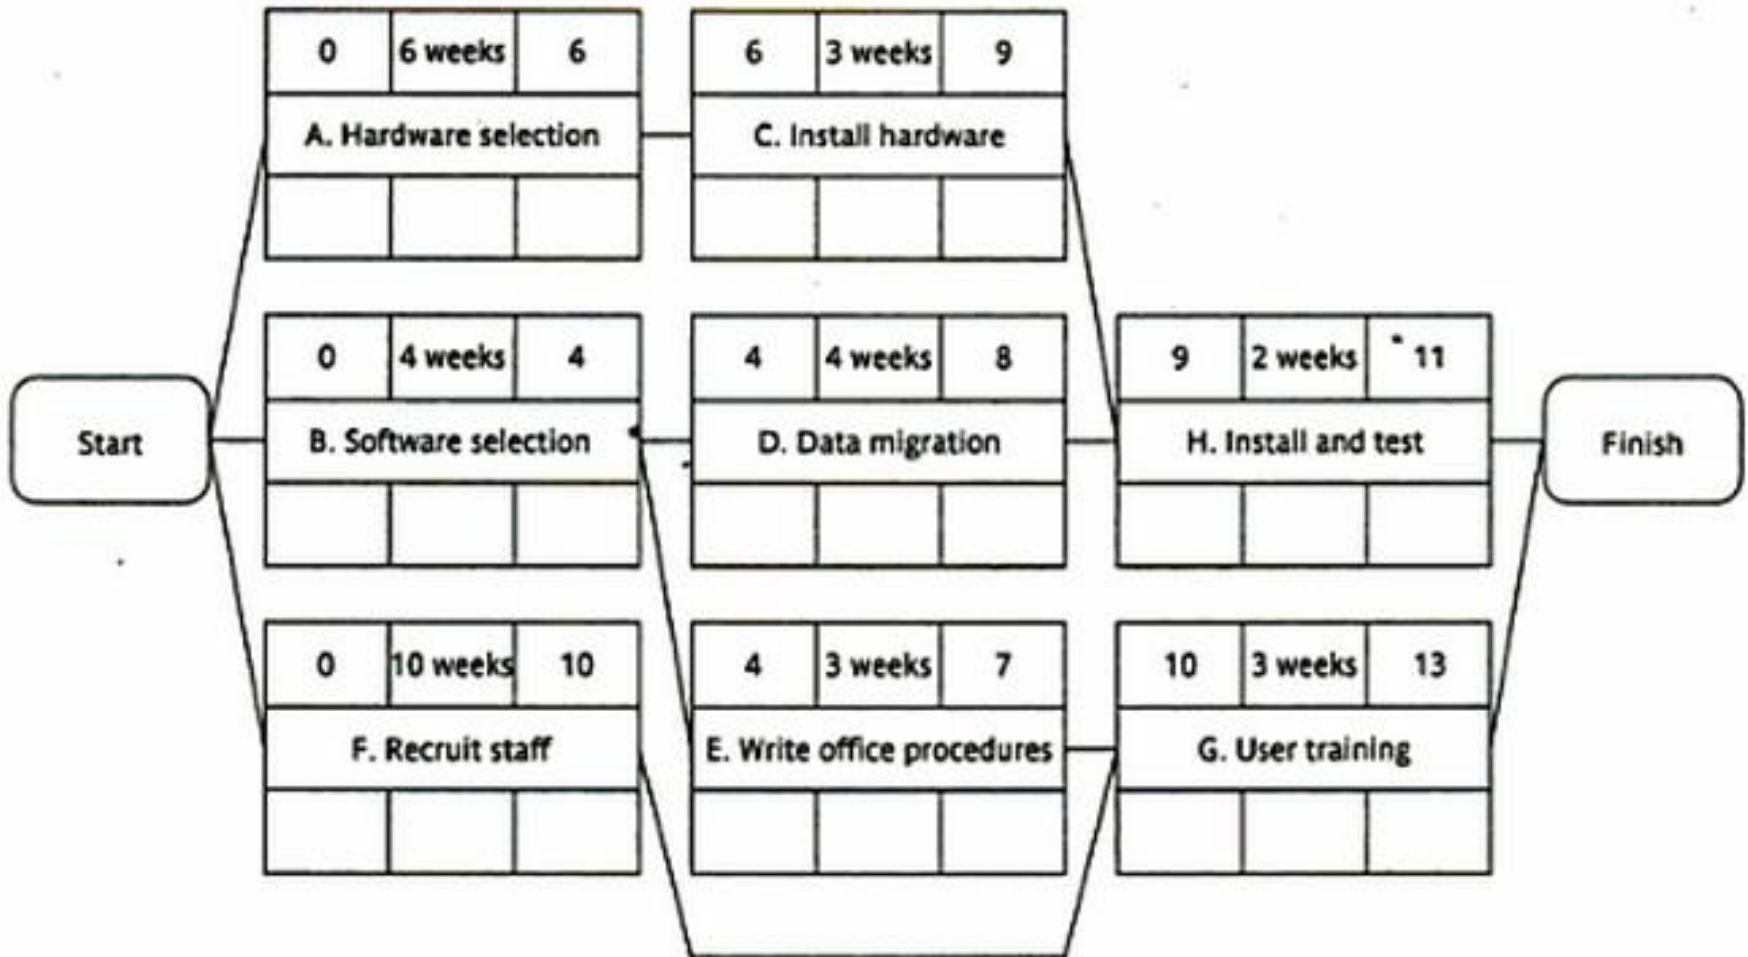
| 0 | 6 weeks | 6 |
|---|---|---|
| A. Hardware selection | | |
| | | |

| 6 | 3 weeks | 9 |
|---|---|---|
| C. Install hardware | | |
| | | |

Start

| 0 | 4 weeks | 4 |
|---|---|---|
| B. Software selection | | |
| | | |

| 4 | 4 weeks | 8 |
|---|---|---|
| D. Data migration | | |
| | | |

| 9 | 2 weeks | 11 |
|---|---|---|
| H. Install and test | | |
| | | |

Finish

| 0 | 10 weeks | 10 |
|---|---|---|
| F. Recruit staff | | |
| | | |

| 4 | 3 weeks | 7 |
|---|---|---|
| E. Write office procedures | | |
| | | |

| 10 | 3 weeks | 13 |
|---|---|---|
| G. User training | | |
| | | |